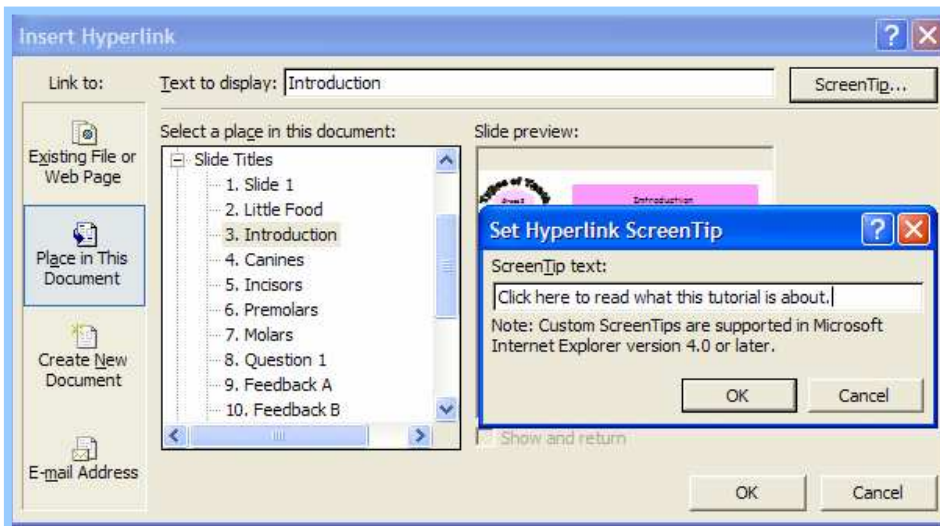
Insert Hyperlink

Link to:

Text to display: Introduction

ScreenTip...

Existing File or Web Page

Place in This Document

Create New Document

E-mail Address

Select a place in this document:

Slide Titles
1. Slide 1
2. Little Food
3. Introduction
4. Canines
5. Incisors
6. Premolars
7. Molars
8. Question 1
9. Feedback A
10. Feedback B

Slide preview:

Introduction

Set Hyperlink ScreenTip

ScreenTip text:

Click here to read what this tutorial is about.

Note: Custom ScreenTips are supported in Microsoft Internet Explorer version 4.0 or later.

OK

Cancel

Show and return

OK

Cancel